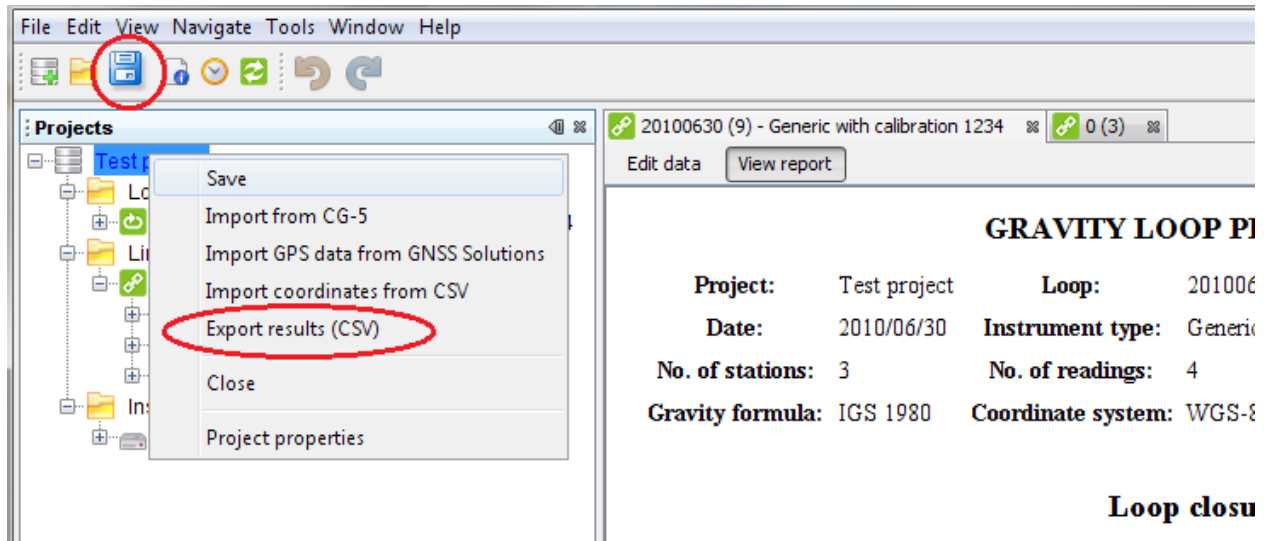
File Edit View Navigate Tools Window Help

Projects

Test p

Lo

Li

Ins

Save
Import from CG-5
Import GPS data from GNSS Solutions
Import coordinates from CSV
Export results (CSV)
Close
Project properties

20100630 (9) - Generic with calibration 1234

0 (3)

Edit data
View report

GRAVITY LOOP P

| Project: | Test project | Loop: | 201006 |
|---|---|---|---|
| Date: | 2010/06/30 | Instrument type: | Generic |
| No. of stations: | 3 | No. of readings: | 4 |
| Gravity formula: | IGS 1980 | Coordinate system: | WGS-8 |

Loop closu